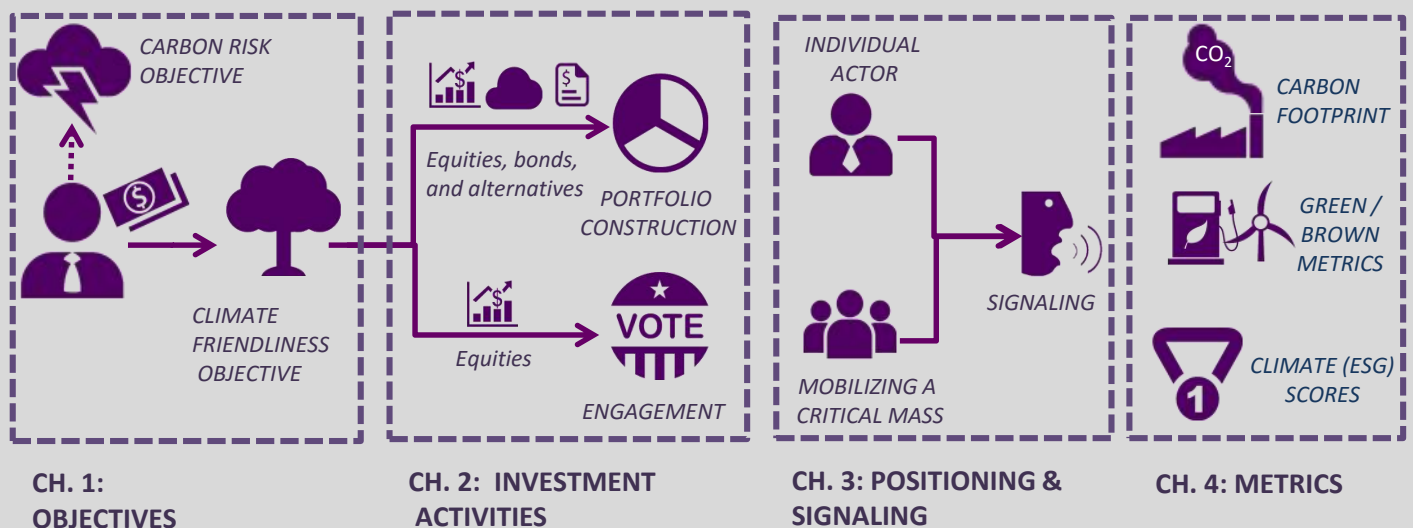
CARBON RISK OBJECTIVE

CLIMATE FRIENDLINESS OBJECTIVE

Equities, bonds, and alternatives

PORTFOLIO CONSTRUCTION

VOTE

Equities

ENGAGEMENT

INDIVIDUAL ACTOR

SIGNALING

MOBILIZING A CRITICAL MASS

$CO_2$

CARBON FOOTPRINT

GREEN / BROWN METRICS

1

CLIMATE (ESG) SCORES

CH. 1: OBJECTIVES

CH. 2: INVESTMENT ACTIVITIES

CH. 3: POSITIONING & SIGNALING

CH. 4: METRICS